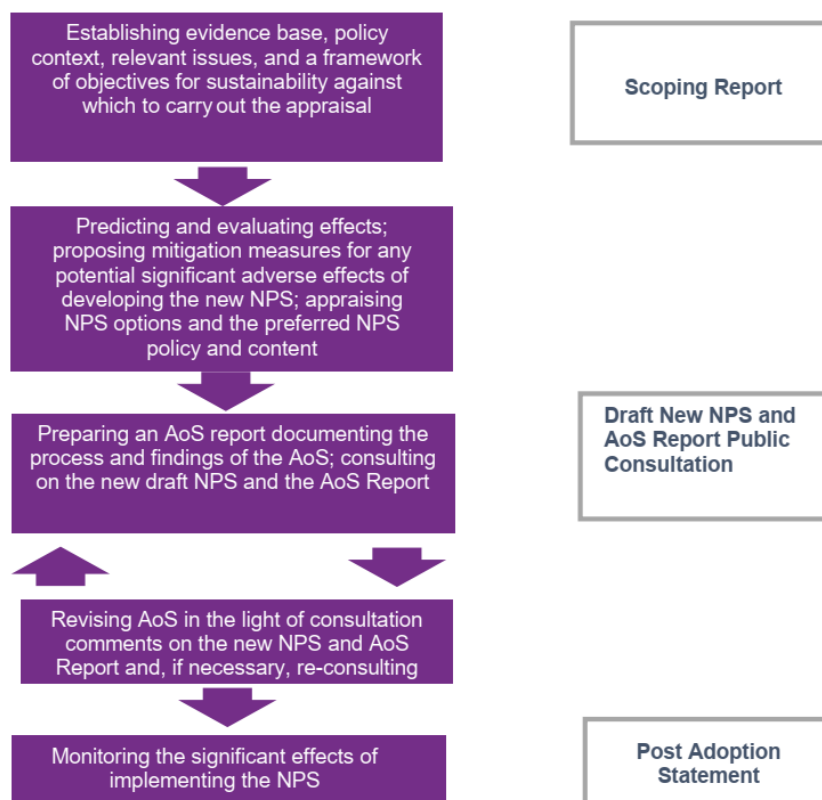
Establishing evidence base, policy context, relevant issues, and a framework of objectives for sustainability against which to carry out the appraisal

Scoping Report

Predicting and evaluating effects; proposing mitigation measures for any potential significant adverse effects of developing the new NPS; appraising NPS options and the preferred NPS policy and content

Preparing an AoS report documenting the process and findings of the AoS; consulting on the new draft NPS and the AoS Report

Draft New NPS and AoS Report Public Consultation

Revising AoS in the light of consultation comments on the new NPS and AoS Report and, if necessary, re-consulting

Monitoring the significant effects of implementing the NPS

Post Adoption Statement